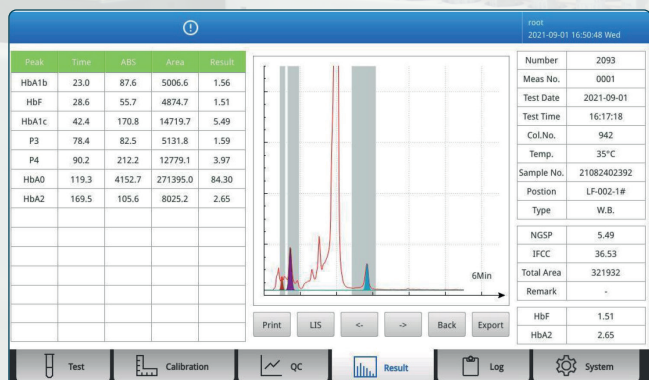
root
2021-09-01 16:50:48 Wed

| Peak | Time | ABS | Area | Result |
|---|---|---|---|---|
| HbA1b | 23.0 | 87.6 | 5006.6 | 1.56 |
| HbF | 28.6 | 55.7 | 4874.7 | 1.51 |
| HbA1c | 42.4 | 170.8 | 14719.7 | 5.49 |
| P3 | 78.4 | 82.5 | 5131.8 | 1.59 |
| P4 | 90.2 | 212.2 | 12779.1 | 3.97 |
| HbA0 | 119.3 | 4152.7 | 271395.0 | 84.30 |
| HbA2 | 169.5 | 105.6 | 8025.2 | 2.65 |

6Min

Print LIS <- -> Back Export

| Number | 2093 |
|---|---|
| Meas No. | 0001 |
| Test Date | 2021-09-01 |
| Test Time | 16:17:18 |
| Col.No. | 942 |
| Temp. | 35°C |
| Sample No. | 21082402392 |
| Postion | LF-002-1# |
| Type | W.B. |

| NGSP | 5.49 |
|---|---|
| IFCC | 36.53 |
| Total Area | 321932 |
| Remark | - |

| HbF | 1.51 |
|---|---|
| HbA2 | 2.65 |

Test Calibration QC Result Log System